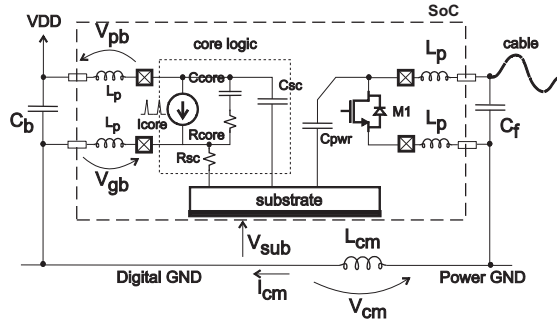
VDD

SoC

$V_{pb}$

core logic

$L_p$

cable

$C_b$

$L_p$

Ccore

Csc

M1

$C_f$

$L_p$

Icore

Rcore

$L_p$

Rsc

Cpwr

$V_{gb}$

substrate

$V_{sub}$

$L_{cm}$

Digital GND

Power GND

$i_{cm}$

$V_{cm}$